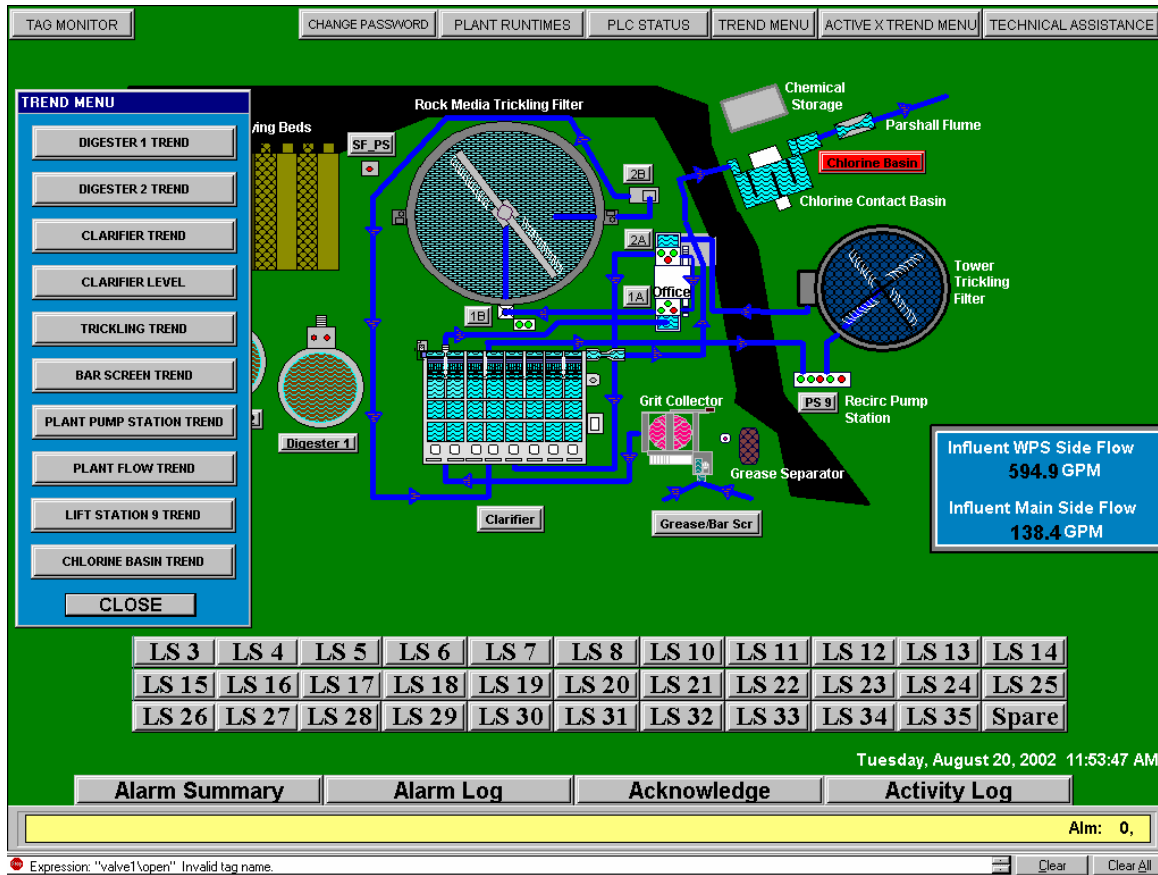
TAG MONITOR

CHANGE PASSWORD
PLANT RUNTIMES
PLC STATUS
TREND MENU
ACTIVE X TREND MENU
TECHNICAL ASSISTANCE

TREND MENU
DIGESTER 1 TREND
DIGESTER 2 TREND
CLARIFIER TREND
CLARIFIER LEVEL
TRICKLING TREND
BAR SCREEN TREND
PLANT PUMP STATION TREND
PLANT FLOW TREND
LIFT STATION 9 TREND
CHLORINE BASIN TREND
CLOSE

ying Beds
SF_PS
Rock Media Trickling Filter
Chemical Storage
Parshall Flume
Chlorine Basin
Chlorine Contact Basin
2B
2A
1A
Office
1B
Tower Trickling Filter
Digester 1
Grit Collector
PS 9
Recirc Pump Station
Grease Separator
Clarifier
Grease/Bar Scr

Influent WPS Side Flow
594.9 GPM
Influent Main Side Flow
138.4 GPM

| LS 3 | LS 4 | LS 5 | LS 6 | LS 7 | LS 8 | LS 10 | LS 11 | LS 12 | LS 13 | LS 14 |
|---|---|---|---|---|---|---|---|---|---|---|
| LS 15 | LS 16 | LS 17 | LS 18 | LS 19 | LS 20 | LS 21 | LS 22 | LS 23 | LS 24 | LS 25 |
| LS 26 | LS 27 | LS 28 | LS 29 | LS 30 | LS 31 | LS 32 | LS 33 | LS 34 | LS 35 | Spare |

Tuesday, August 20, 2002 11:53:47 AM

Alarm Summary
Alarm Log
Acknowledge
Activity Log

Alm: 0,

Expression: "valve1\open" Invalid tag name.
Clear
Clear All